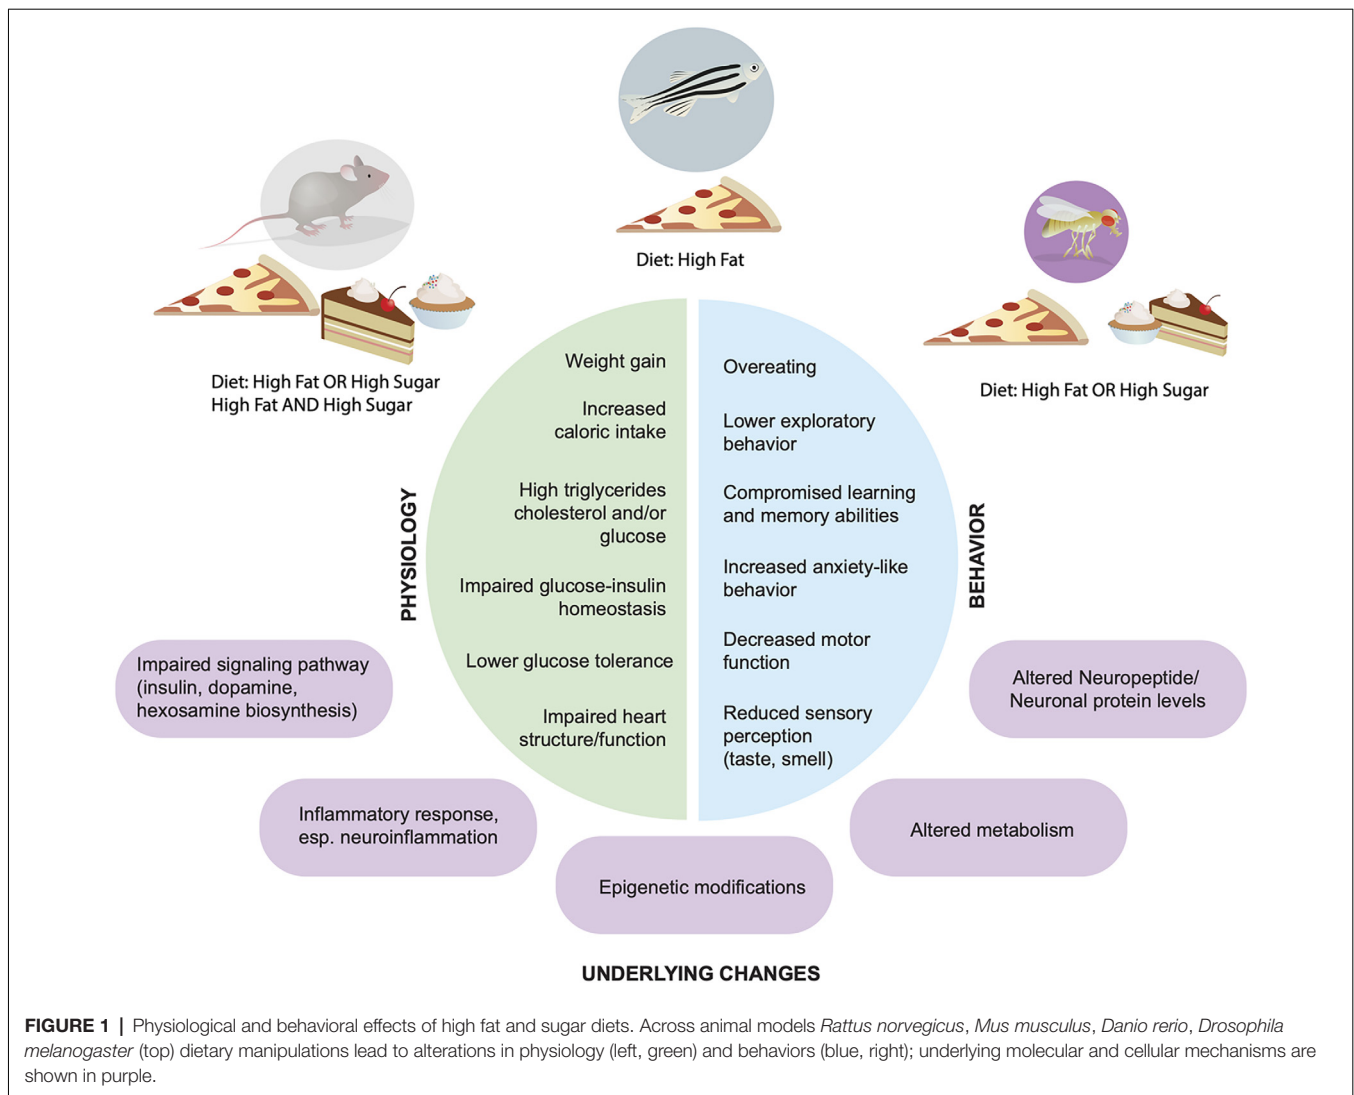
Diet: High Fat

Diet: High Fat OR High Sugar
High Fat AND High Sugar

Diet: High Fat OR High Sugar

PHYSIOLOGY

Weight gain

Increased caloric intake

High triglycerides cholesterol and/or glucose

Impaired glucose-insulin homeostasis

Lower glucose tolerance

Impaired heart structure/function

BEHAVIOR

Overeating

Lower exploratory behavior

Compromised learning and memory abilities

Increased anxiety-like behavior

Decreased motor function

Reduced sensory perception (taste, smell)

Impaired signaling pathway (insulin, dopamine, hexosamine biosynthesis)

Altered Neuropeptide/ Neuronal protein levels

Inflammatory response, esp. neuroinflammation

Altered metabolism

Epigenetic modifications

UNDERLYING CHANGES

**FIGURE 1** | Physiological and behavioral effects of high fat and sugar diets. Across animal models *Rattus norvegicus*, *Mus musculus*, *Danio rerio*, *Drosophila melanogaster* (top) dietary manipulations lead to alterations in physiology (left, green) and behaviors (blue, right); underlying molecular and cellular mechanisms are shown in purple.